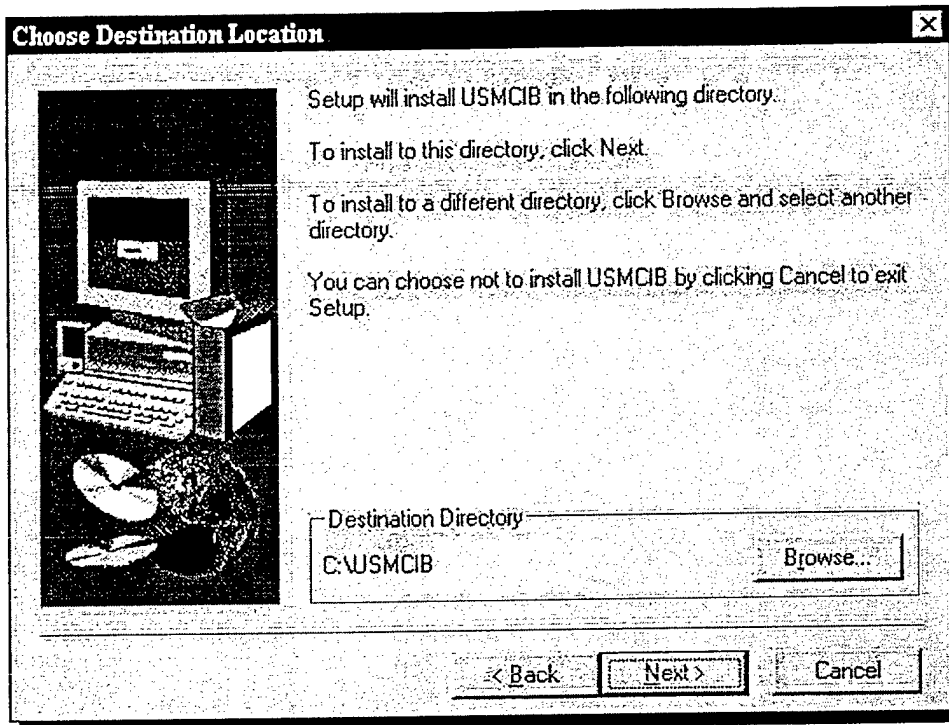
Choose Destination Location

Setup will install USMCIB in the following directory.

To install to this directory, click Next.

To install to a different directory, click Browse and select another directory.

You can choose not to install USMCIB by clicking Cancel to exit Setup.

Destination Directory

C:\USMCIB

Browse...

< Back

Next >

Cancel